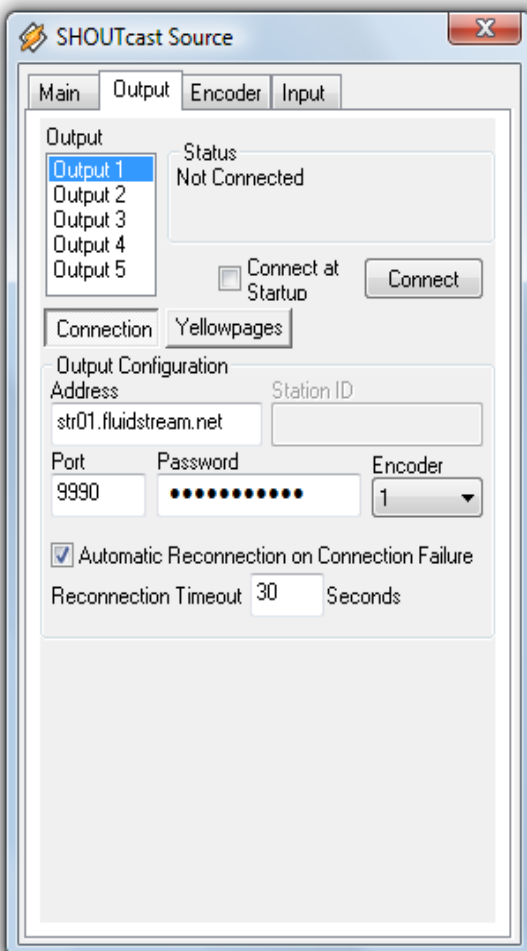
SHOUTcast Source

Main
Output
Encoder
Input

Output
Output 1
Output 2
Output 3
Output 4
Output 5

Status
Not Connected

Connect at Startup
Connect

Connection
Yellowpages

Output Configuration
Address
str01.fluidstream.net
Station ID

Port
9990
Password
●●●●●●●●●●●●
Encoder
1

Automatic Reconnection on Connection Failure
Reconnection Timeout 30 Seconds